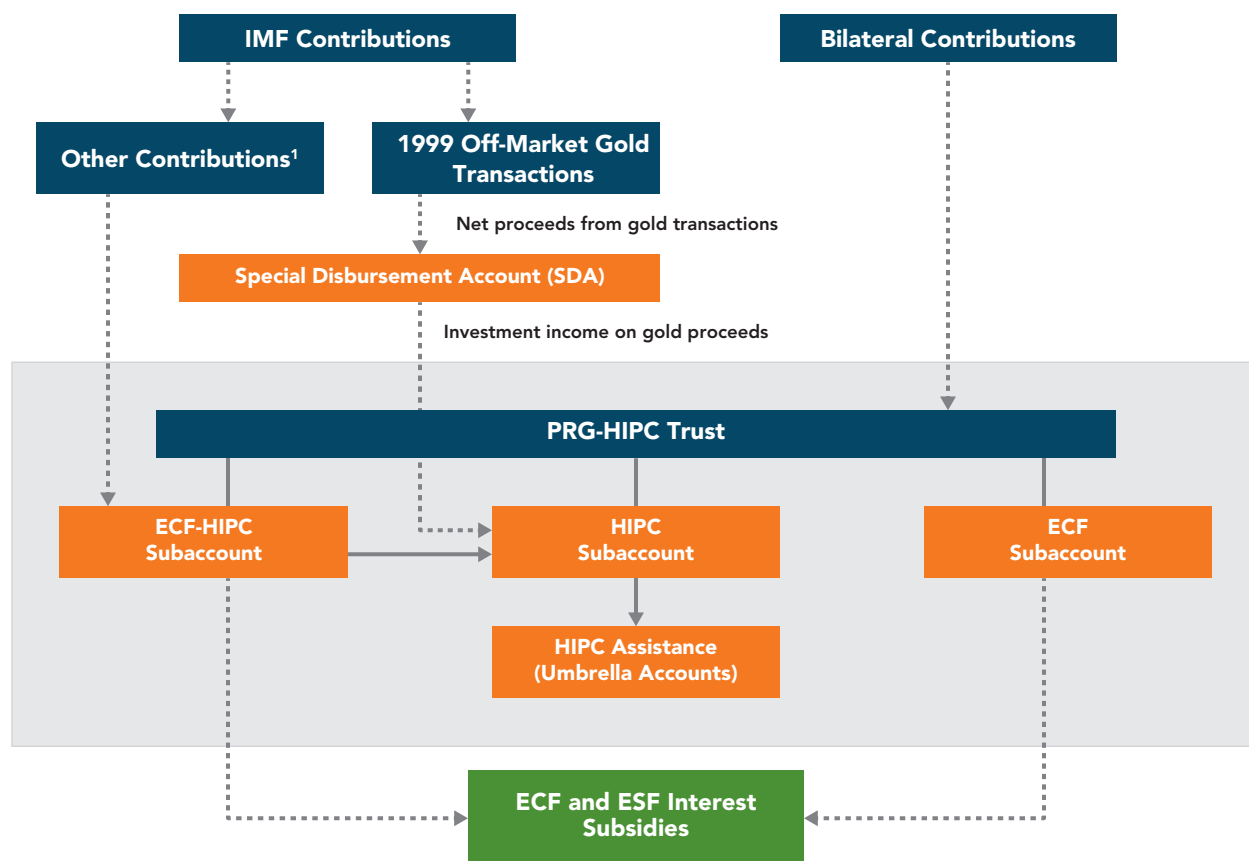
IMF Contributions

Bilateral Contributions

Other Contributions$^1$

1999 Off-Market Gold Transactions

Net proceeds from gold transactions

Special Disbursement Account (SDA)

Investment income on gold proceeds

PRG-HIPC Trust

ECF-HIPC Subaccount

HIPC Subaccount

ECF Subaccount

HIPC Assistance (Umbrella Accounts)

ECF and ESF Interest Subsidies